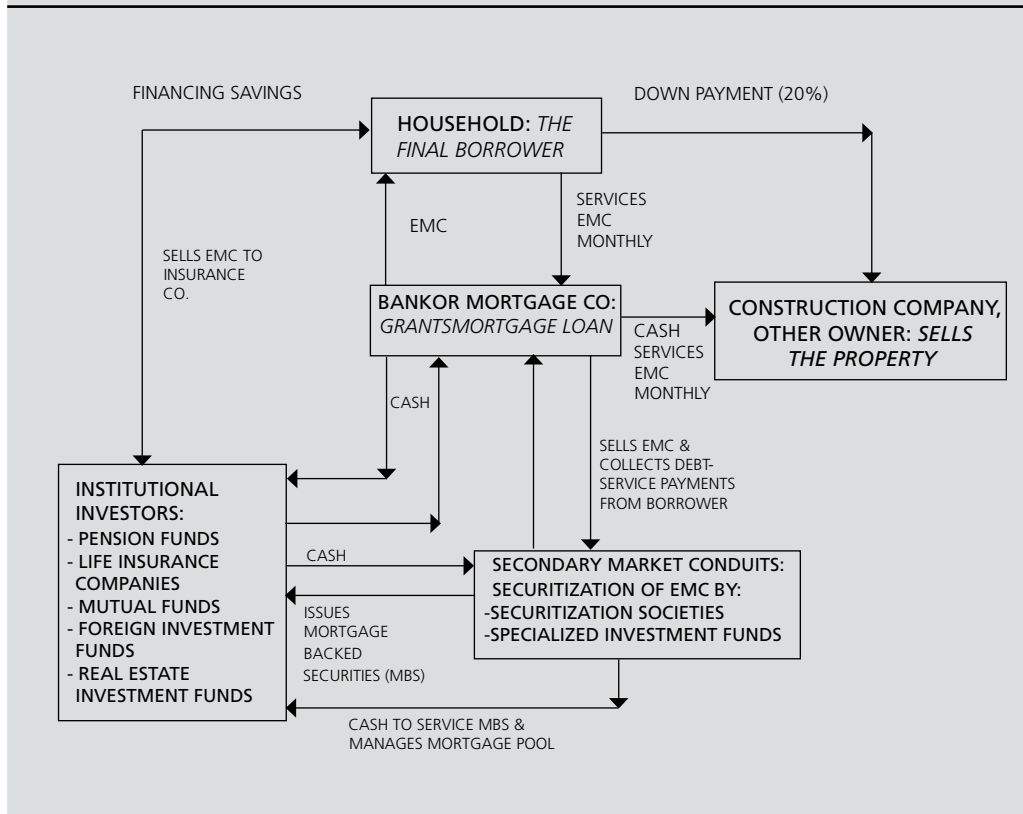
FINANCING SAVINGS

DOWN PAYMENT (20%)

HOUSEHOLD: *THE FINAL BORROWER*

EMC

SERVICES EMC MONTHLY

SELLS EMC TO INSURANCE CO.

BANKOR MORTGAGE CO: *GRANTSMORTGAGE LOAN*

CASH SERVICES EMC MONTHLY

CONSTRUCTION COMPANY, OTHER OWNER: *SELLS THE PROPERTY*

CASH

SELLS EMC & COLLECTS DEBT-SERVICE PAYMENTS FROM BORROWER

INSTITUTIONAL INVESTORS:
- PENSION FUNDS
- LIFE INSURANCE COMPANIES
- MUTUAL FUNDS
- FOREIGN INVESTMENT FUNDS
- REAL ESTATE INVESTMENT FUNDS

CASH

ISSUES MORTGAGE BACKED SECURITIES (MBS)

SECONDARY MARKET CONDUITS: SECURITIZATION OF EMC BY:
-SECURITIZATION SOCIETIES
-SPECIALIZED INVESTMENT FUNDS

CASH TO SERVICE MBS & MANAGES MORTGAGE POOL